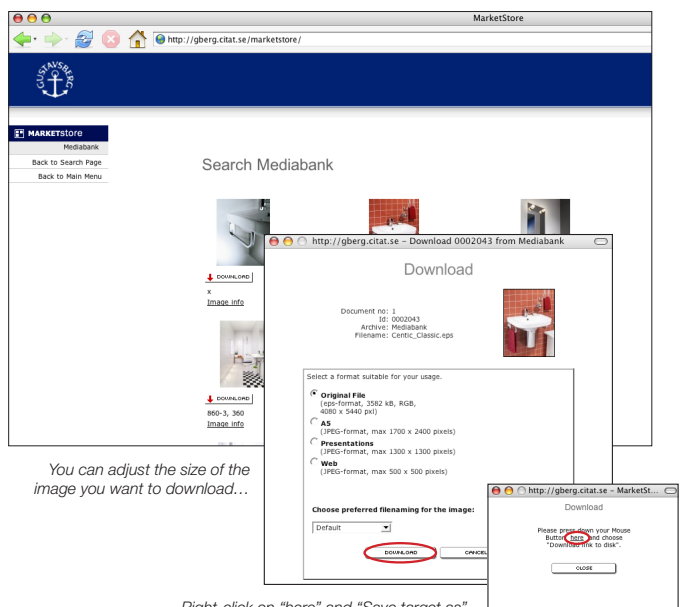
MarketStore

http://gberg.citat.se/marketstore/

GUSTAVSBERG

MARKETstore
Mediabank
Back to Search Page
Back to Main Menu

Search Mediabank

DOWNLOAD
x
Image info

DOWNLOAD
860-3, 360
Image info

http://gberg.citat.se – Download 0002043 from Mediabank

Download

Document no: 1
Id: 0002043
Archive: Mediabank
Filename: Centic_Classic.eps

Select a format suitable for your usage.

Original File
(eps-format, 3582 kB, RGB, 4080 x 5440 pxl)

A5
(JPEG-format, max 1700 x 2400 pixels)

Presentations
(JPEG-format, max 1300 x 1300 pixels)

Web
(JPEG-format, max 500 x 500 pixels)

Choose preferred filenaming for the image:

Default

DOWNLOAD
CANCEL

You can adjust the size of the image you want to download…

http://gberg.citat.se – MarketSt…

Download

Please press down your Mouse Button here and choose "Download link to disk".

CLOSE

Right-click on "here" and "Save target as"